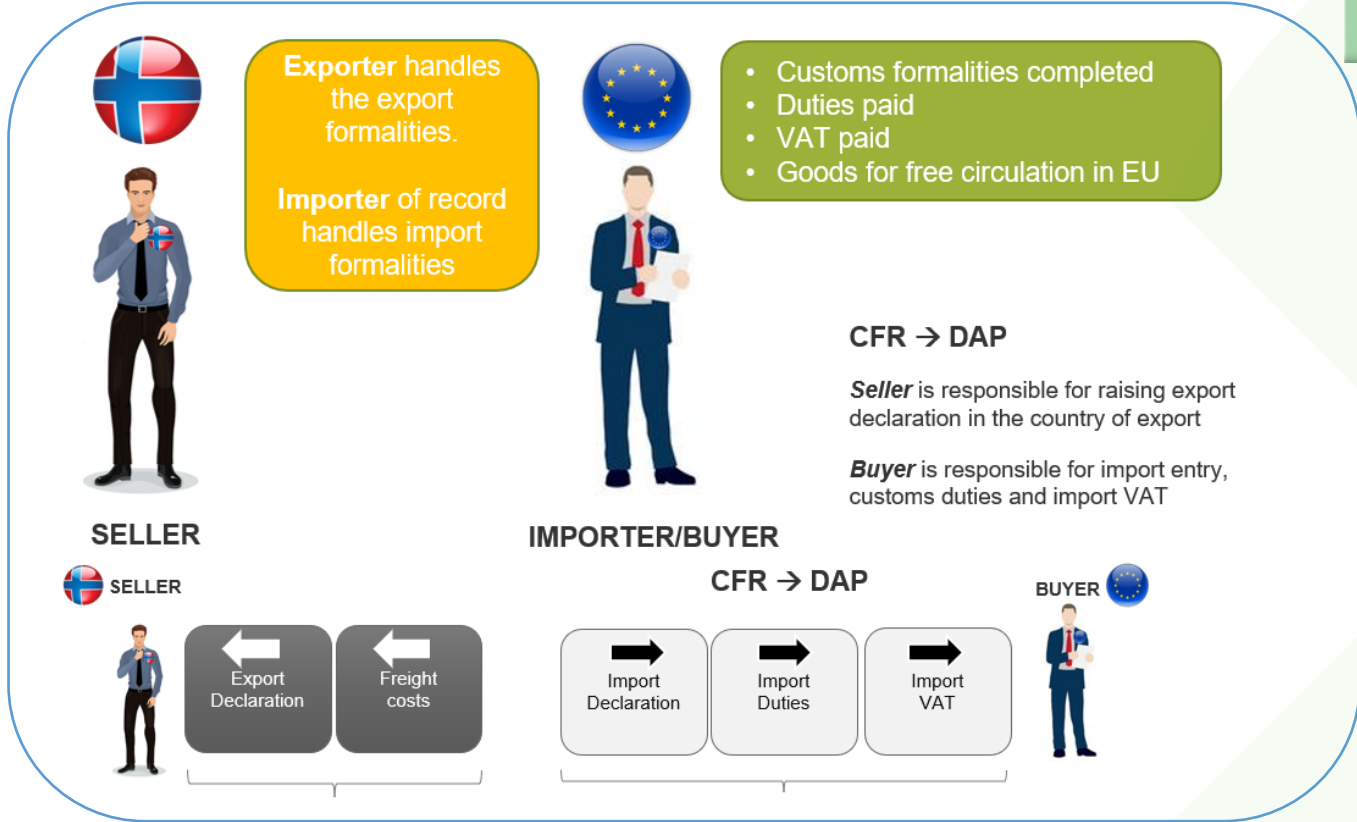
**Exporter** handles the export formalities.

**Importer** of record handles import formalities

- Customs formalities completed
- Duties paid
- VAT paid
- Goods for free circulation in EU

**CFR → DAP**

***Seller*** is responsible for raising export declaration in the country of export

***Buyer*** is responsible for import entry, customs duties and import VAT

**SELLER**

**IMPORTER/BUYER**

**SELLER**

**CFR → DAP**

**BUYER**

Export Declaration

Freight costs

Import Declaration

Import Duties

Import VAT